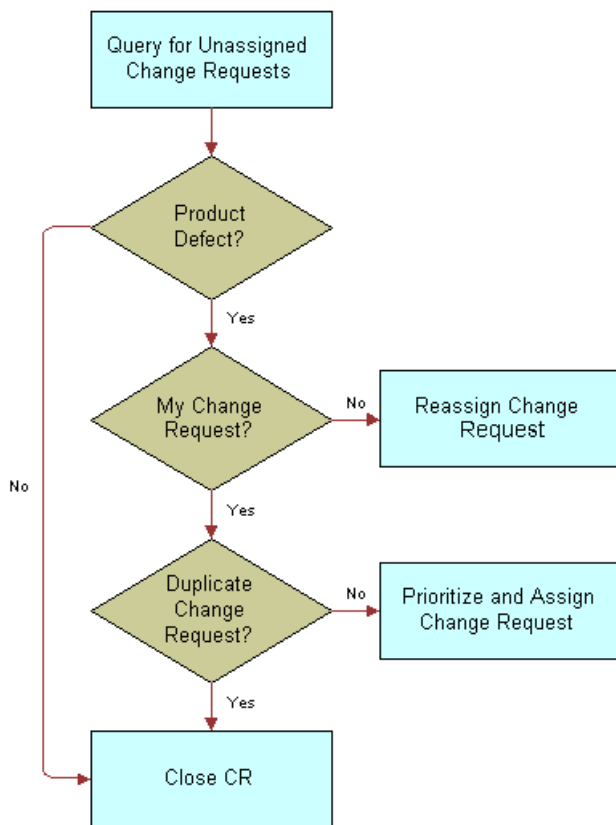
Query for Unassigned Change Requests

Product Defect?

Yes

My Change Request?

No

Reassign Change Request

Yes

Duplicate Change Request?

No

Prioritize and Assign Change Request

Yes

No

Close CR